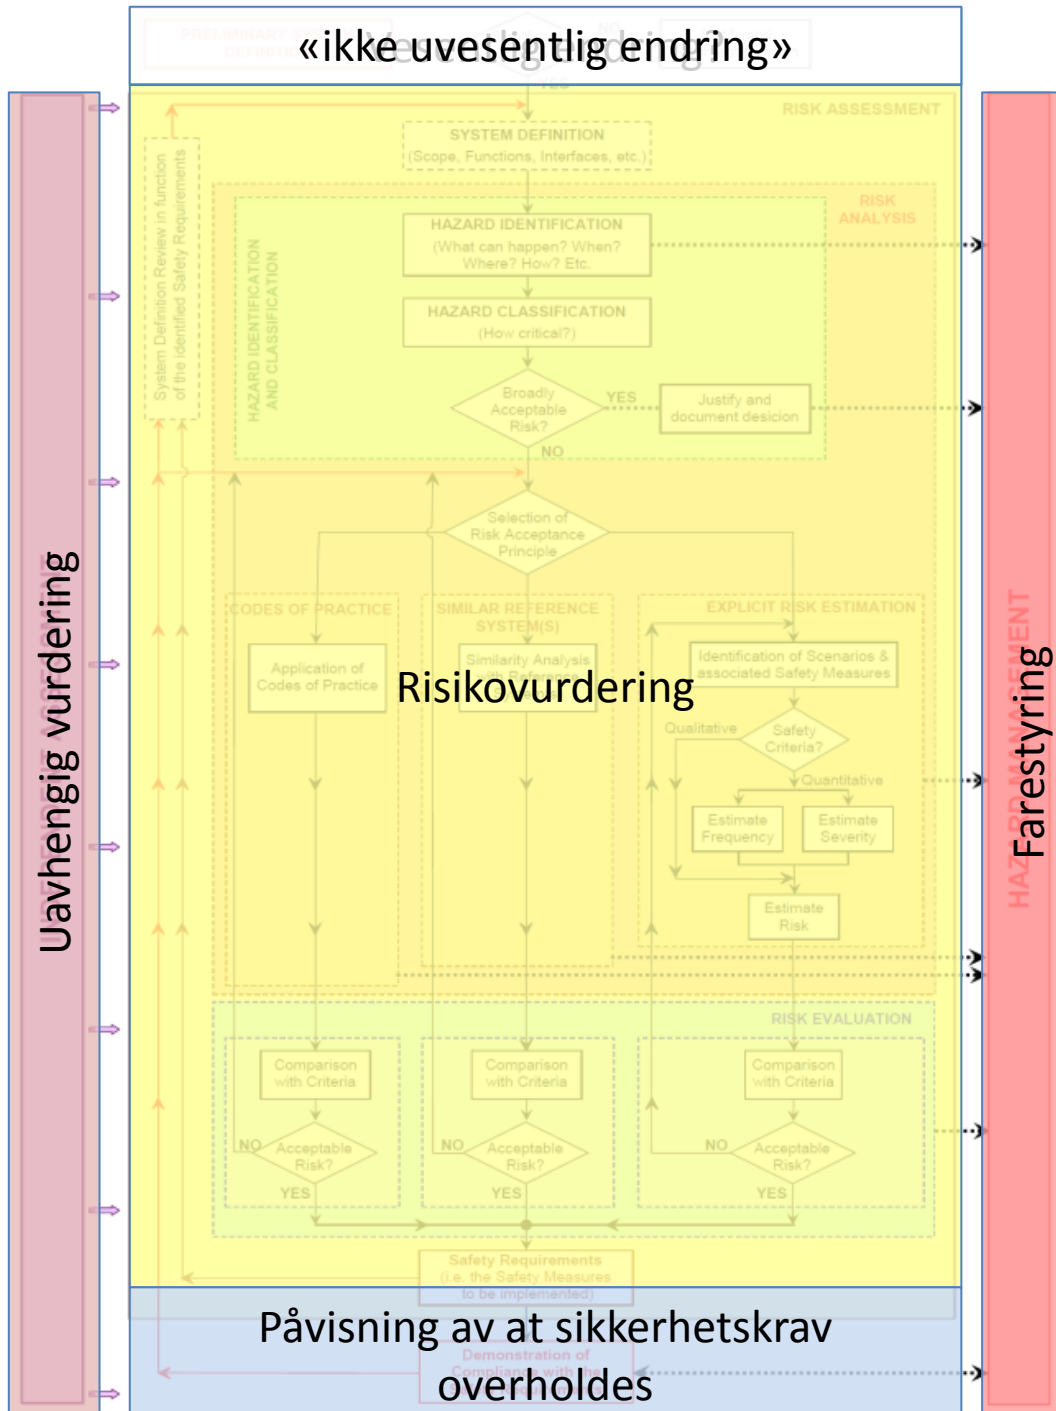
«ikke uvesentlig endring»

RISK ASSESSMENT

SYSTEM DEFINITION
(Scope, Functions, Interfaces, etc.)

System Definition Review in function of the identified Safety Requirements

RISK ANALYSIS

HAZARD IDENTIFICATION AND CLASSIFICATION

HAZARD IDENTIFICATION
(What can happen? When? Where? How? Etc.

HAZARD CLASSIFICATION
(How critical?)

Broadly Acceptable Risk?

YES

Justify and document desicion

NO

Selection of Risk Acceptance Principle

CODES OF PRACTICE

SIMILAR REFERENCE SYSTEM(S)

EXPLICIT RISK ESTIMATION

Application of Codes of Practice

Similarity Analysis

Identification of Scenarios & associated Safety Measures

Risikovurdering

Qualitative

Safety Criteria?

Quantitative

Estimate Frequency

Estimate Severity

Estimate Risk

RISK EVALUATION

Comparison with Criteria

Comparison with Criteria

Comparison with Criteria

NO

Acceptable Risk?

YES

NO

Acceptable Risk?

YES

NO

Acceptable Risk?

YES

Safety Requirements
(i.e. the Safety Measures to be implemented)

Uavhengig vurdering

Farestyring

HAZARD MANAGEMENT

Påvisning av at sikkerhetskrav overholdes

Demonstration of Compliance with the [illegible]